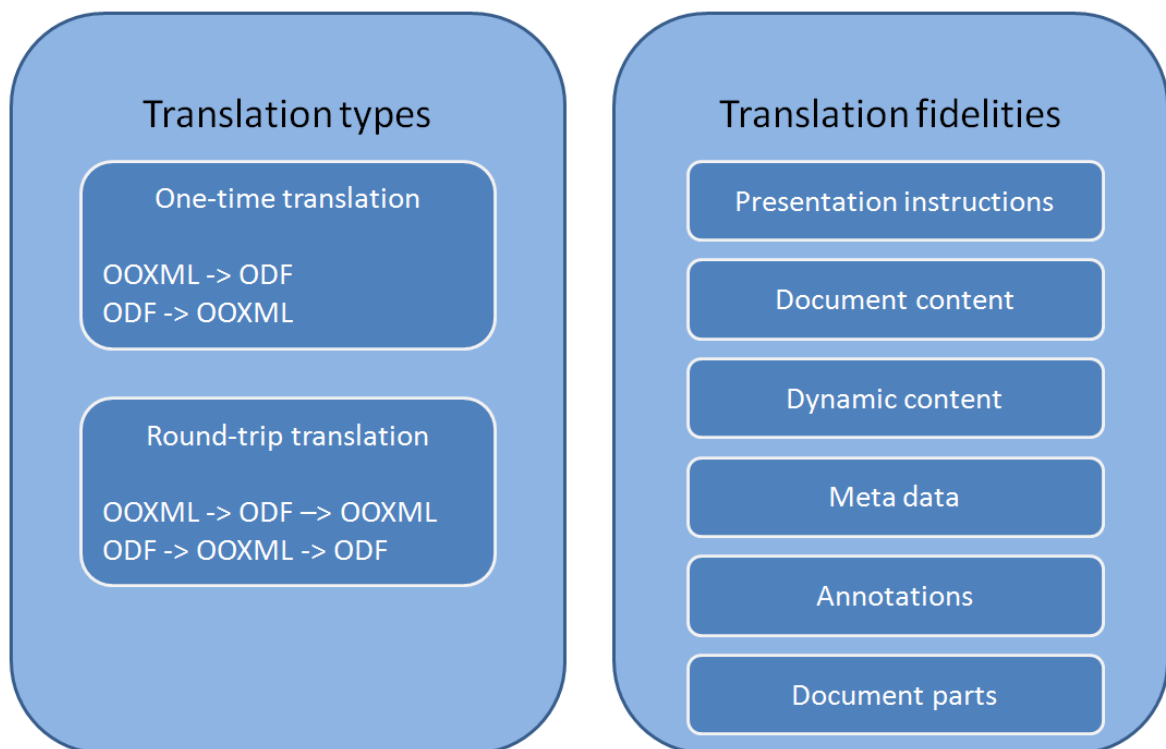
Translation types

One-time translation

OOXML -> ODF
ODF -> OOXML

Round-trip translation

OOXML -> ODF –> OOXML
ODF -> OOXML -> ODF

Translation fidelities

Presentation instructions

Document content

Dynamic content

Meta data

Annotations

Document parts